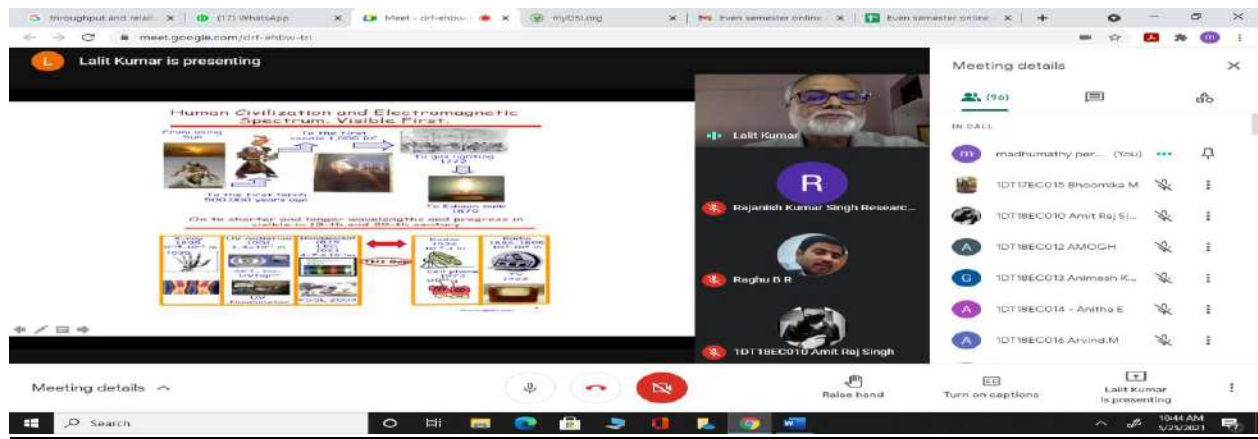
throughput and relati × (17) WhatsApp × Meet - drf-ehbw- × myOSI.org × Even semester online × Even semester online ×

meet.google.com/drf-ehbw-tri

Lalit Kumar is presenting

Human Civilization and Electromagnetic Spectrum, Visible First

From using Sun

To the first candle 1,000 BC

To gas lighting 1772

To the first torch 500,000 years ago

To Edison bulb 1879

On to shorter and longer wavelengths and progress in visible in 19-th and 20-th century

X-ray 1895

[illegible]

Radar 1935

Radio 1888

THz Gap

Cell phone 1973

TV

UV fluorescence

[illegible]

Lalit Kumar

R

Rajanish Kumar Singh Researc...

Raghu B R

1DT18EC010 Amit Raj Singh

Meeting details

(96)

IN CALL

madhumathy per... (You)

1DT17EC015 Bhoomika M

1DT18EC010 Amit Raj Si...

1DT18EC012 AMOGH

1DT18EC013 Animesh K...

1DT18EC014 - Anitha E

1DT18EC016 Arvind.M

Meeting details

Raise hand

Turn on captions

Lalit Kumar is presenting

Search

10:44 AM
5/25/2021